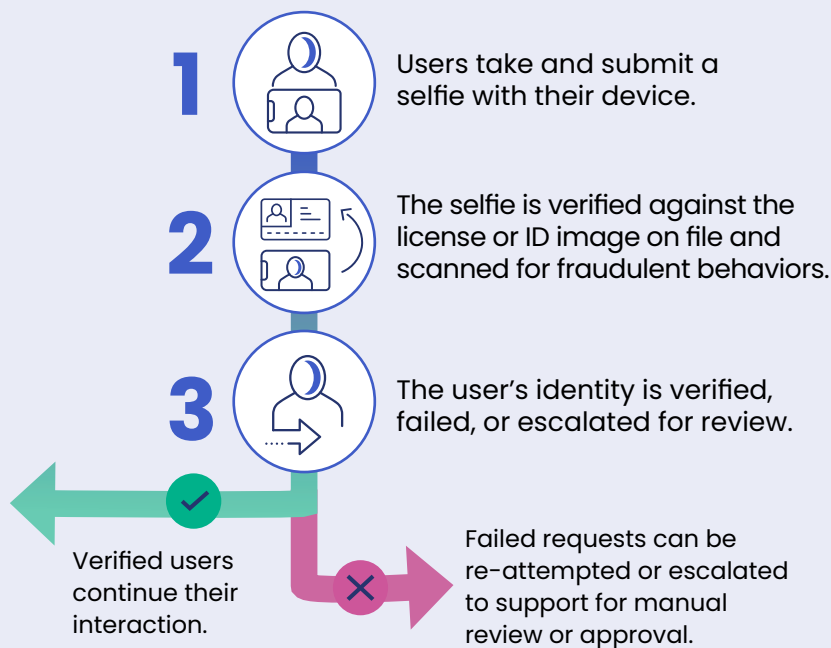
1

Users take and submit a selfie with their device.

2

The selfie is verified against the license or ID image on file and scanned for fraudulent behaviors.

3

The user's identity is verified, failed, or escalated for review.

Verified users continue their interaction.

Failed requests can be re-attempted or escalated to support for manual review or approval.